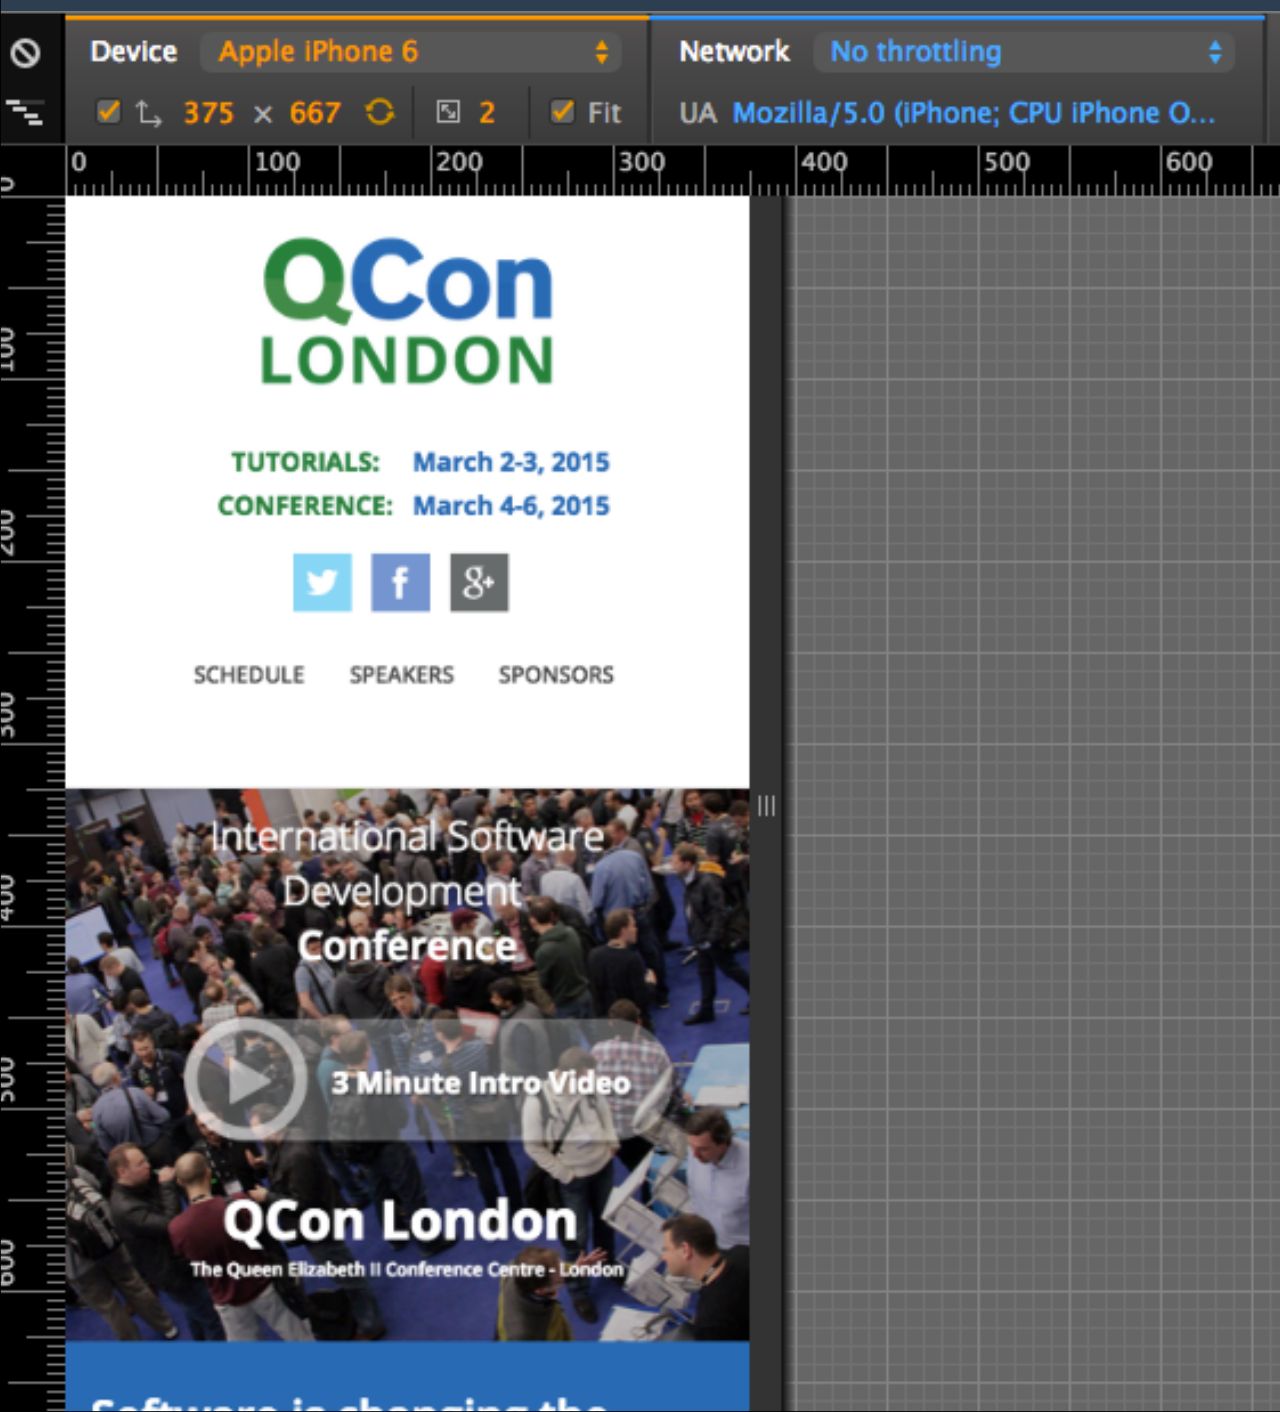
Device Apple iPhone 6

Network No throttling

375 × 667 2 Fit

UA Mozilla/5.0 (iPhone; CPU iPhone O...

0 100 200 300 400 500 600

0 100 200 300 400 500 600

QCon LONDON

TUTORIALS: March 2-3, 2015
CONFERENCE: March 4-6, 2015

SCHEDULE SPEAKERS SPONSORS

International Software Development Conference

3 Minute Intro Video

QCon London
The Queen Elizabeth II Conference Centre - London

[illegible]